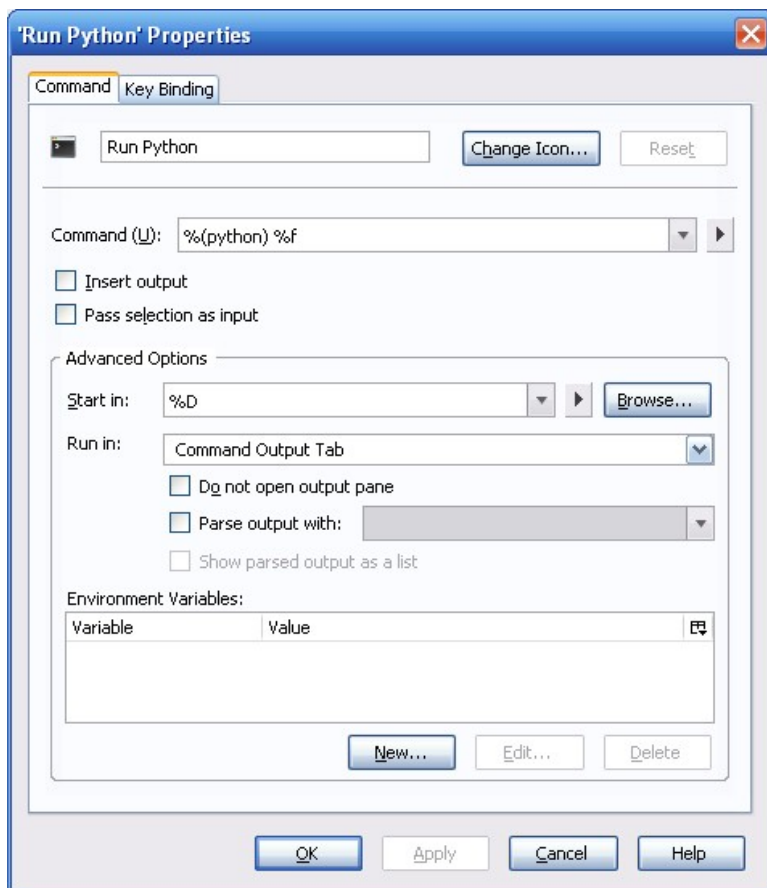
'Run Python' Properties

Command | Key Binding

Run Python

Change Icon...

Reset

Command (U): %(python) %f

Insert output

Pass selection as input

Advanced Options

Start in: %D

Browse...

Run in: Command Output Tab

Do not open output pane

Parse output with:

Show parsed output as a list

Environment Variables:

| Variable | Value |
|---|---|
| | |

New...

Edit...

Delete

OK

Apply

Cancel

Help